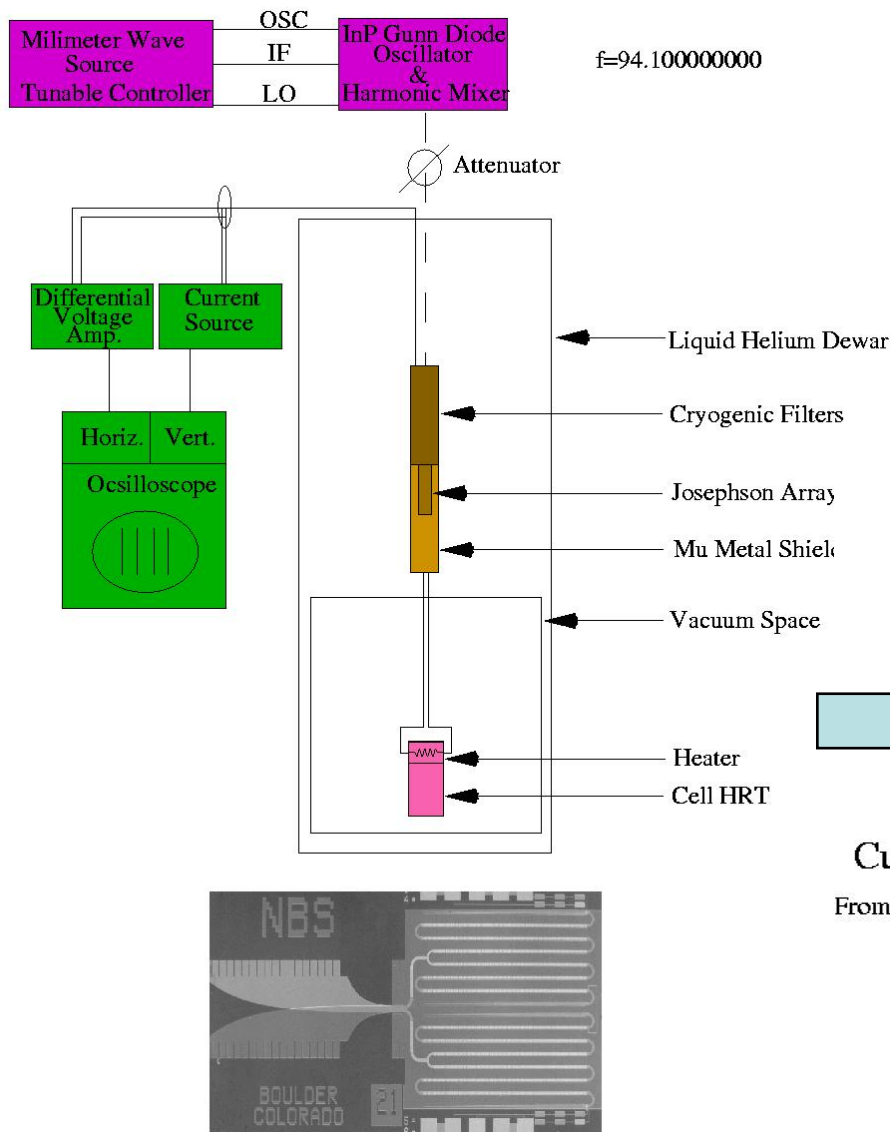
Milimeter Wave Source Tunable Controller

OSC

IF

LO

InP Gunn Diode Oscillator & Harmonic Mixer

f=94.100000000

Attenuator

Differential Voltage Amp.

Current Source

Horiz.

Vert.

Ocsilloscope

Liquid Helium Dewar

Cryogenic Filters

Josephson Array

Mu Metal Shiel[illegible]

Vacuum Space

Heater

Cell HRT

Cu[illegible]

From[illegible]

NBS

BOULDER COLORADO

21